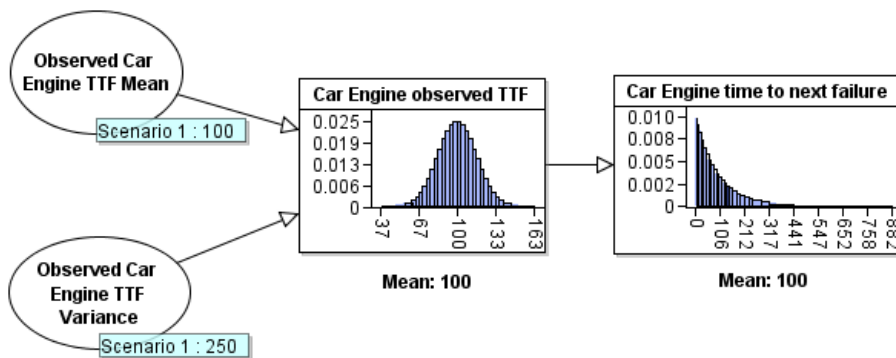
Observed Car Engine TTF Mean

Scenario 1 : 100

Car Engine observed TTF

0.025
0.019
0.013
0.006
0

37
67
100
133
163

Mean: 100

Car Engine time to next failure

0.010
0.008
0.005
0.002
0

0
106
212
317
441
547
652
758
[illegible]

Mean: 100

Observed Car Engine TTF Variance

Scenario 1 : 250